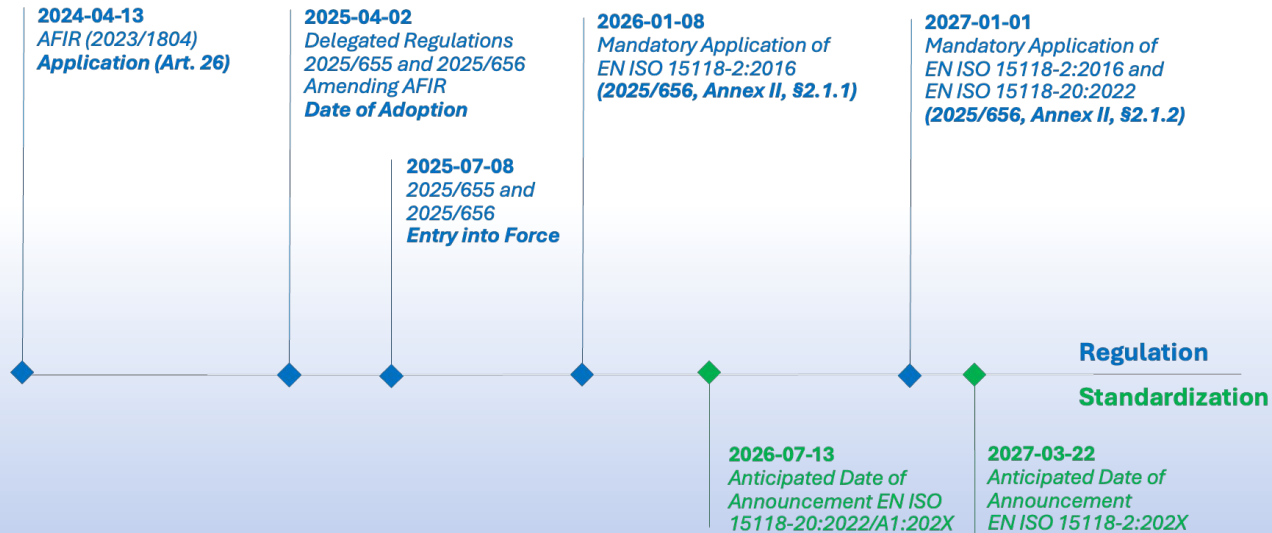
2024-04-13
AFIR (2023/1804)
Application (Art. 26)

2025-04-02
Delegated Regulations 2025/655 and 2025/656 Amending AFIR
Date of Adoption

2025-07-08
2025/655 and 2025/656
Entry into Force

2026-01-08
Mandatory Application of EN ISO 15118-2:2016
(2025/656, Annex II, §2.1.1)

2027-01-01
Mandatory Application of EN ISO 15118-2:2016 and EN ISO 15118-20:2022
(2025/656, Annex II, §2.1.2)

Regulation

Standardization

2026-07-13
Anticipated Date of Announcement EN ISO 15118-20:2022/A1:202X

2027-03-22
Anticipated Date of Announcement
EN ISO 15118-2:202X